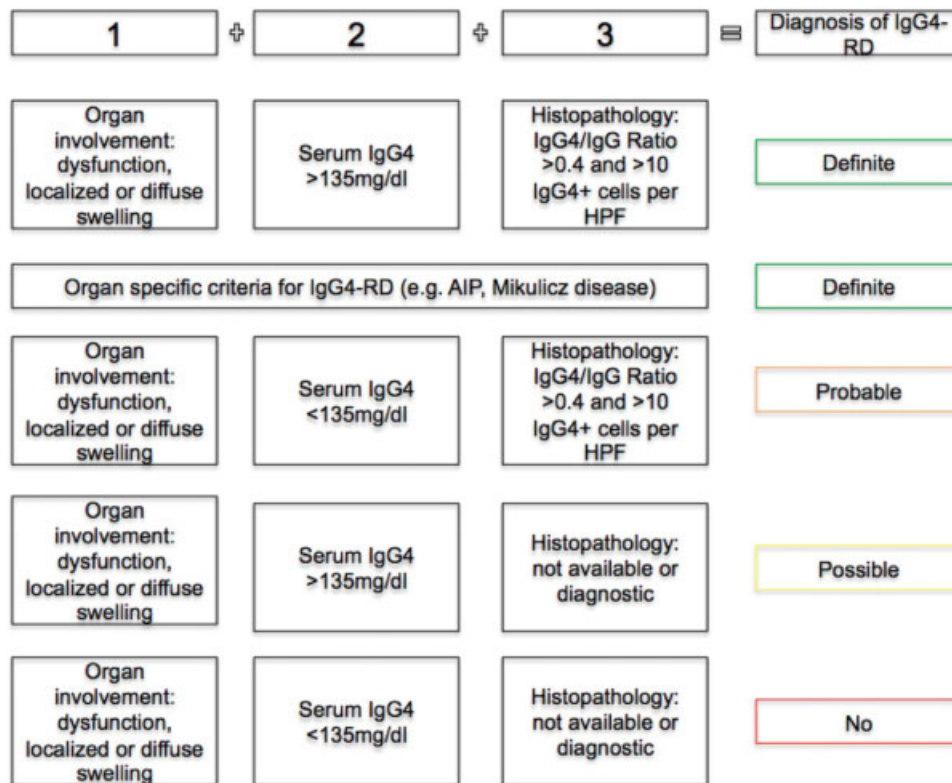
1 + 2 + 3 = Diagnosis of IgG4-RD

Organ involvement: dysfunction, localized or diffuse swelling

Serum IgG4 >135mg/dl

Histopathology: IgG4/IgG Ratio >0.4 and >10 IgG4+ cells per HPF

Definite

Organ specific criteria for IgG4-RD (e.g. AIP, Mikulicz disease)

Definite

Organ involvement: dysfunction, localized or diffuse swelling

Serum IgG4 <135mg/dl

Histopathology: IgG4/IgG Ratio >0.4 and >10 IgG4+ cells per HPF

Probable

Organ involvement: dysfunction, localized or diffuse swelling

Serum IgG4 >135mg/dl

Histopathology: not available or diagnostic

Possible

Organ involvement: dysfunction, localized or diffuse swelling

Serum IgG4 <135mg/dl

Histopathology: not available or diagnostic

No